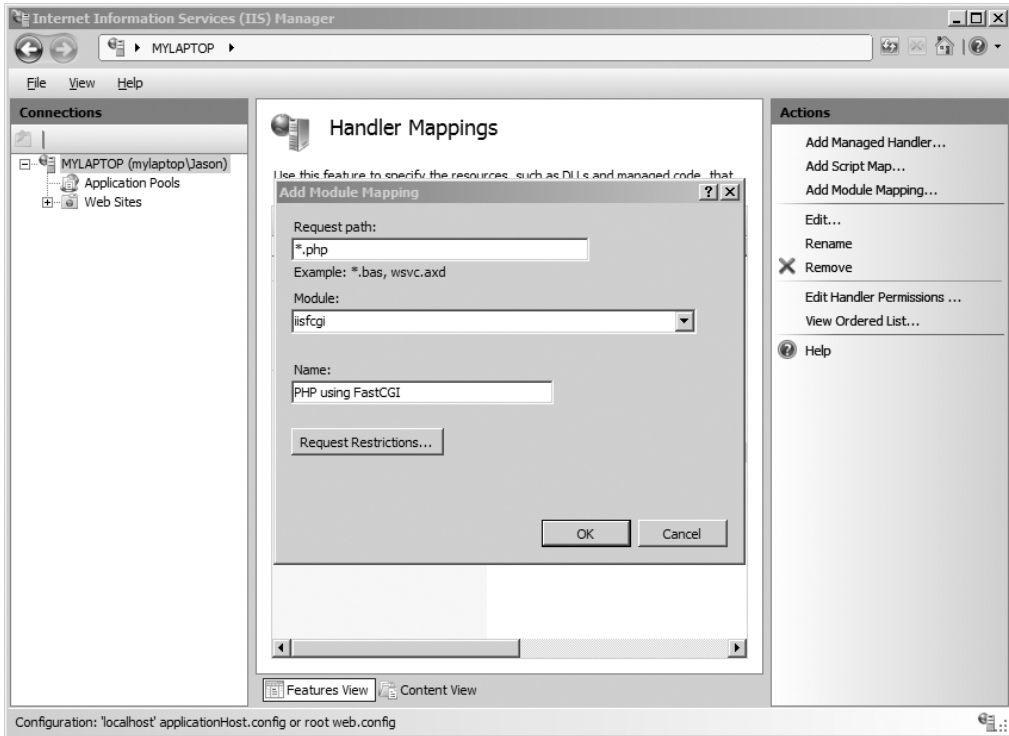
Internet Information Services (IIS) Manager

MYLAPTOP

File View Help

Connections

MYLAPTOP (mylaptop\Jason)
Application Pools
Web Sites

Handler Mappings

Use this feature to specify the resources, such as DLLs and managed code, that

Add Module Mapping

Request path:
*.php
Example: *.bas, wsvc.axd

Module:
iisfcgi

Name:
PHP using FastCGI

Request Restrictions...

OK Cancel

Features View Content View

Actions
Add Managed Handler...
Add Script Map...
Add Module Mapping...
Edit...
Rename
Remove
Edit Handler Permissions ...
View Ordered List...
Help

Configuration: 'localhost' applicationHost.config or root web.config